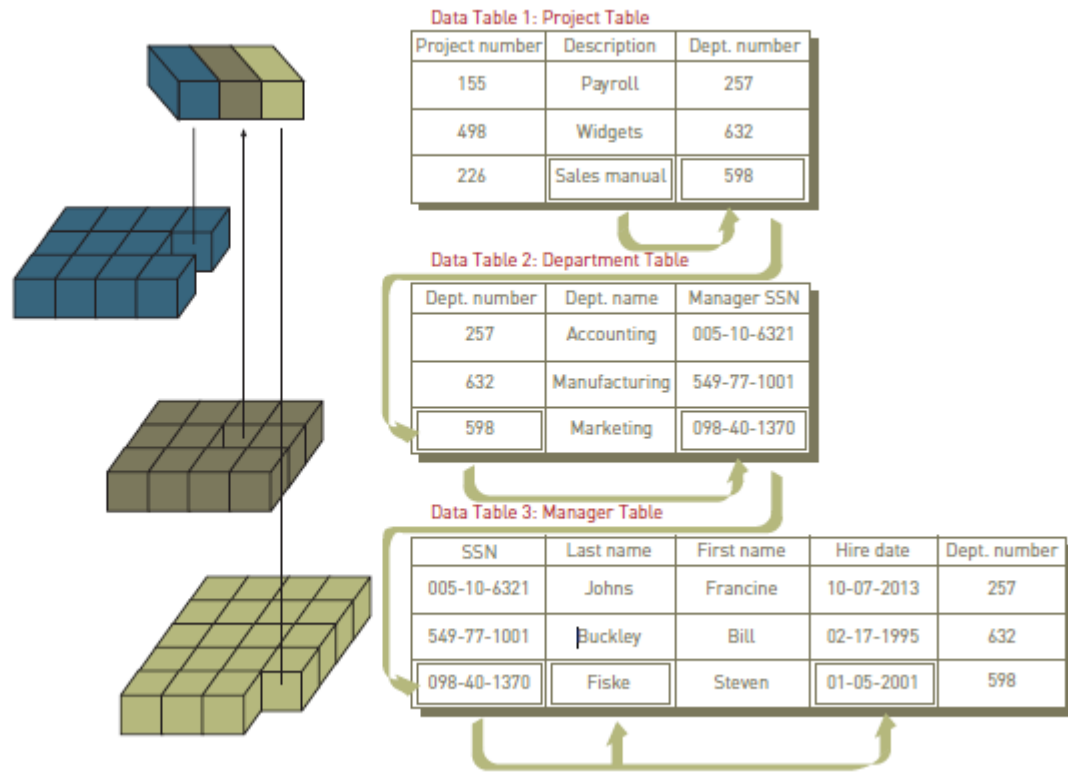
Data Table 1: Project Table

| Project number | Description | Dept. number |
|---|---|---|
| 155 | Payroll | 257 |
| 498 | Widgets | 632 |
| 226 | Sales manual | 598 |

Data Table 2: Department Table

| Dept. number | Dept. name | Manager SSN |
|---|---|---|
| 257 | Accounting | 005-10-6321 |
| 632 | Manufacturing | 549-77-1001 |
| 598 | Marketing | 098-40-1370 |

Data Table 3: Manager Table

| SSN | Last name | First name | Hire date | Dept. number |
|---|---|---|---|---|
| 005-10-6321 | Johns | Francine | 10-07-2013 | 257 |
| 549-77-1001 | Buckley | Bill | 02-17-1995 | 632 |
| 098-40-1370 | Fiske | Steven | 01-05-2001 | 598 |